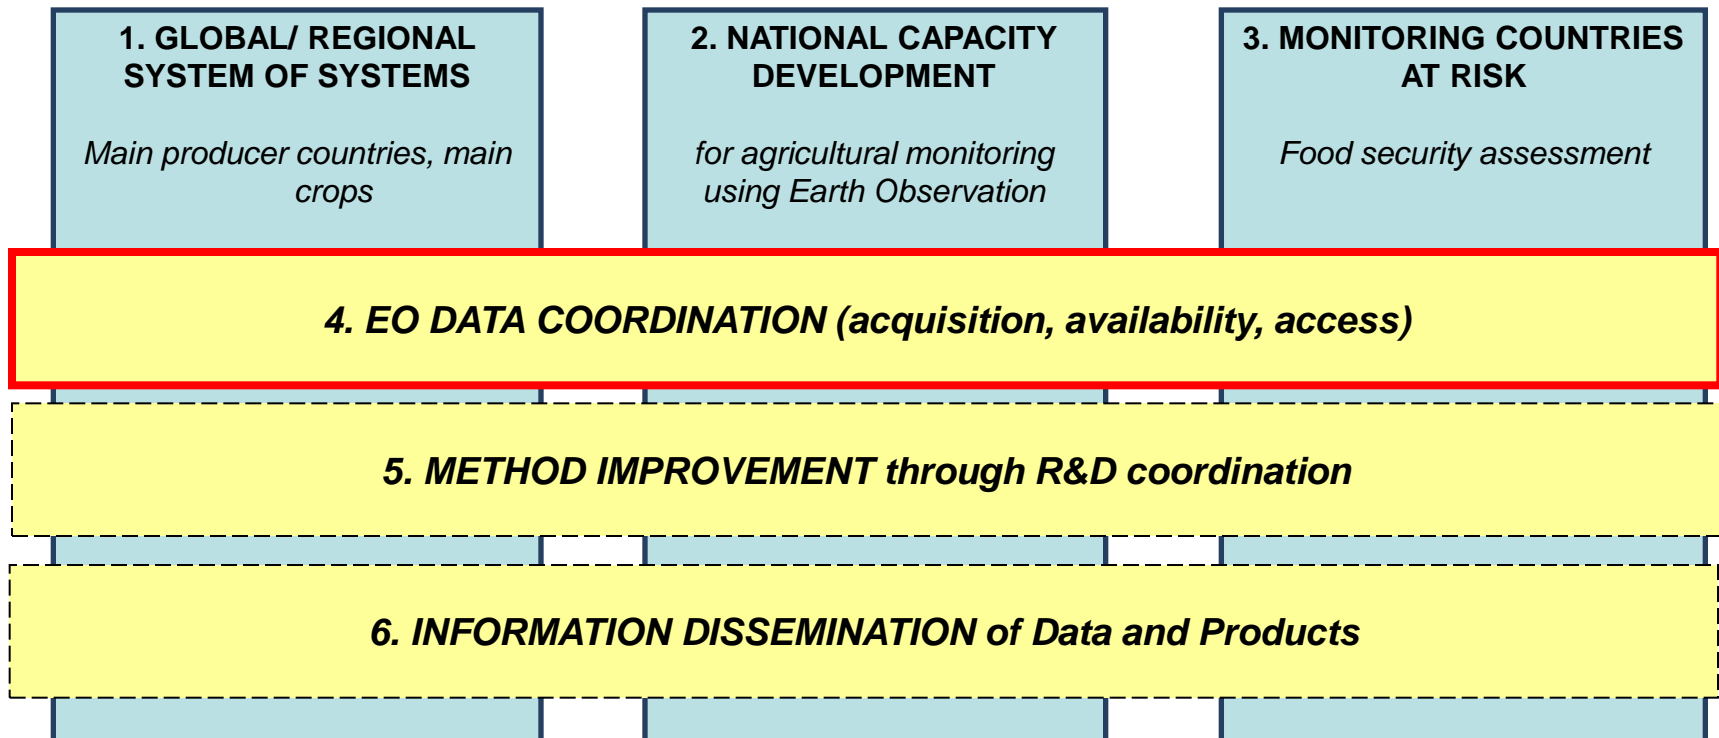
1. GLOBAL/ REGIONAL SYSTEM OF SYSTEMS

Main producer countries, main crops

2. NATIONAL CAPACITY DEVELOPMENT

for agricultural monitoring using Earth Observation

3. MONITORING COUNTRIES AT RISK

Food security assessment

4. EO DATA COORDINATION (acquisition, availability, access)

5. METHOD IMPROVEMENT through R&D coordination

6. INFORMATION DISSEMINATION of Data and Products